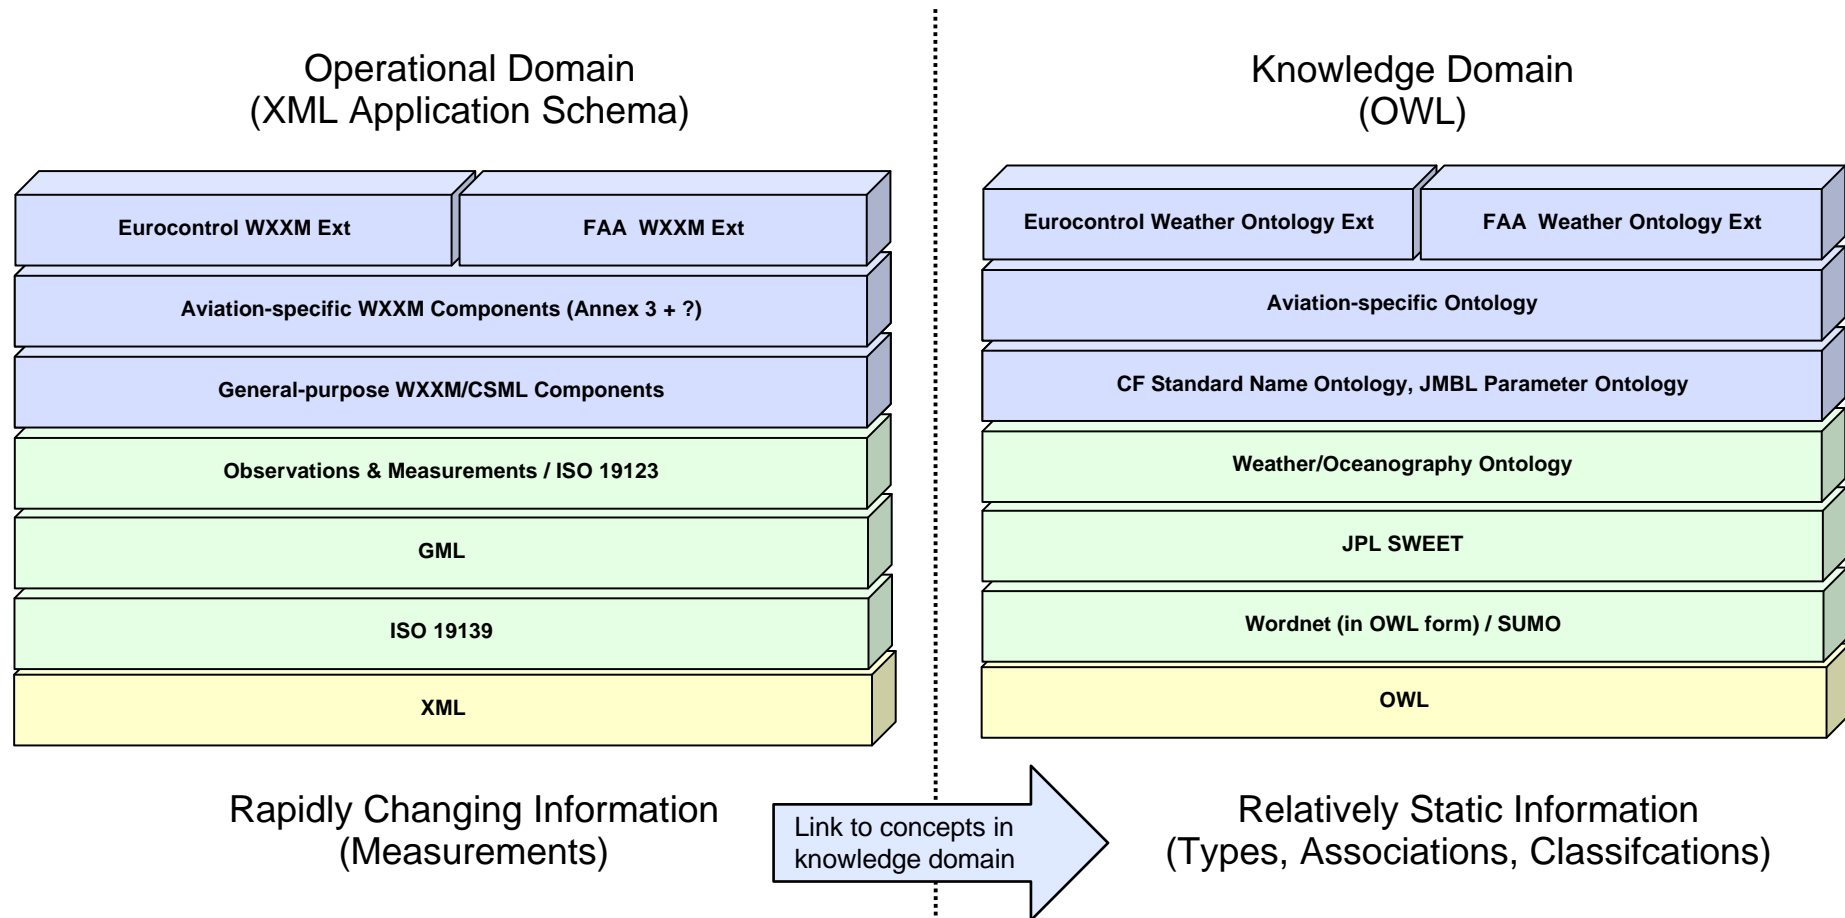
Operational Domain
(XML Application Schema)

Eurocontrol WXXM Ext

FAA WXXM Ext

Aviation-specific WXXM Components (Annex 3 + ?)

General-purpose WXXM/CSML Components

Observations & Measurements / ISO 19123

GML

ISO 19139

XML

Rapidly Changing Information
(Measurements)

Link to concepts in knowledge domain

Knowledge Domain
(OWL)

Eurocontrol Weather Ontology Ext

FAA Weather Ontology Ext

Aviation-specific Ontology

CF Standard Name Ontology, JMBL Parameter Ontology

Weather/Oceanography Ontology

JPL SWEET

Wordnet (in OWL form) / SUMO

OWL

Relatively Static Information
(Types, Associations, Classifcations)